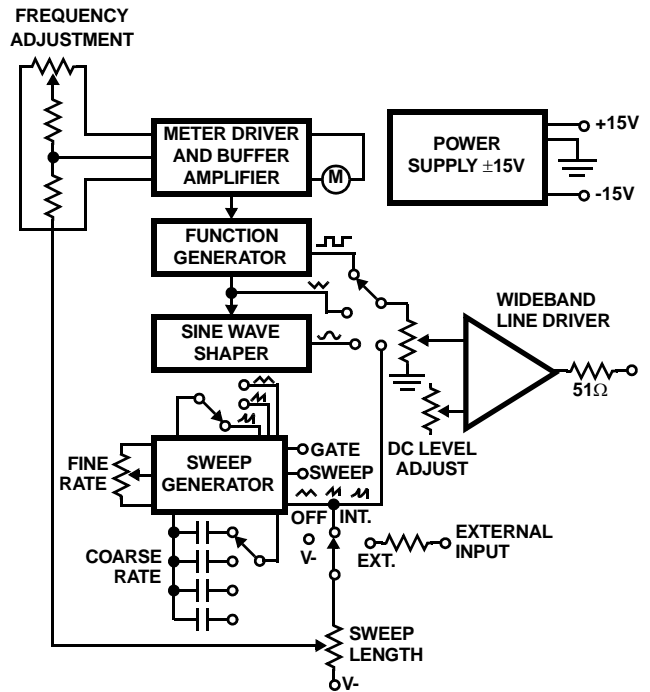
FREQUENCY ADJUSTMENT

METER DRIVER AND BUFFER AMPLIFIER

M

POWER SUPPLY $\pm$15V

+15V

-15V

FUNCTION GENERATOR

SINE WAVE SHAPER

WIDEBAND LINE DRIVER

51Ω

DC LEVEL ADJUST

FINE RATE

SWEEP GENERATOR

GATE

SWEEP

OFF

INT.

V-

COARSE RATE

EXT.

EXTERNAL INPUT

SWEEP LENGTH

V-